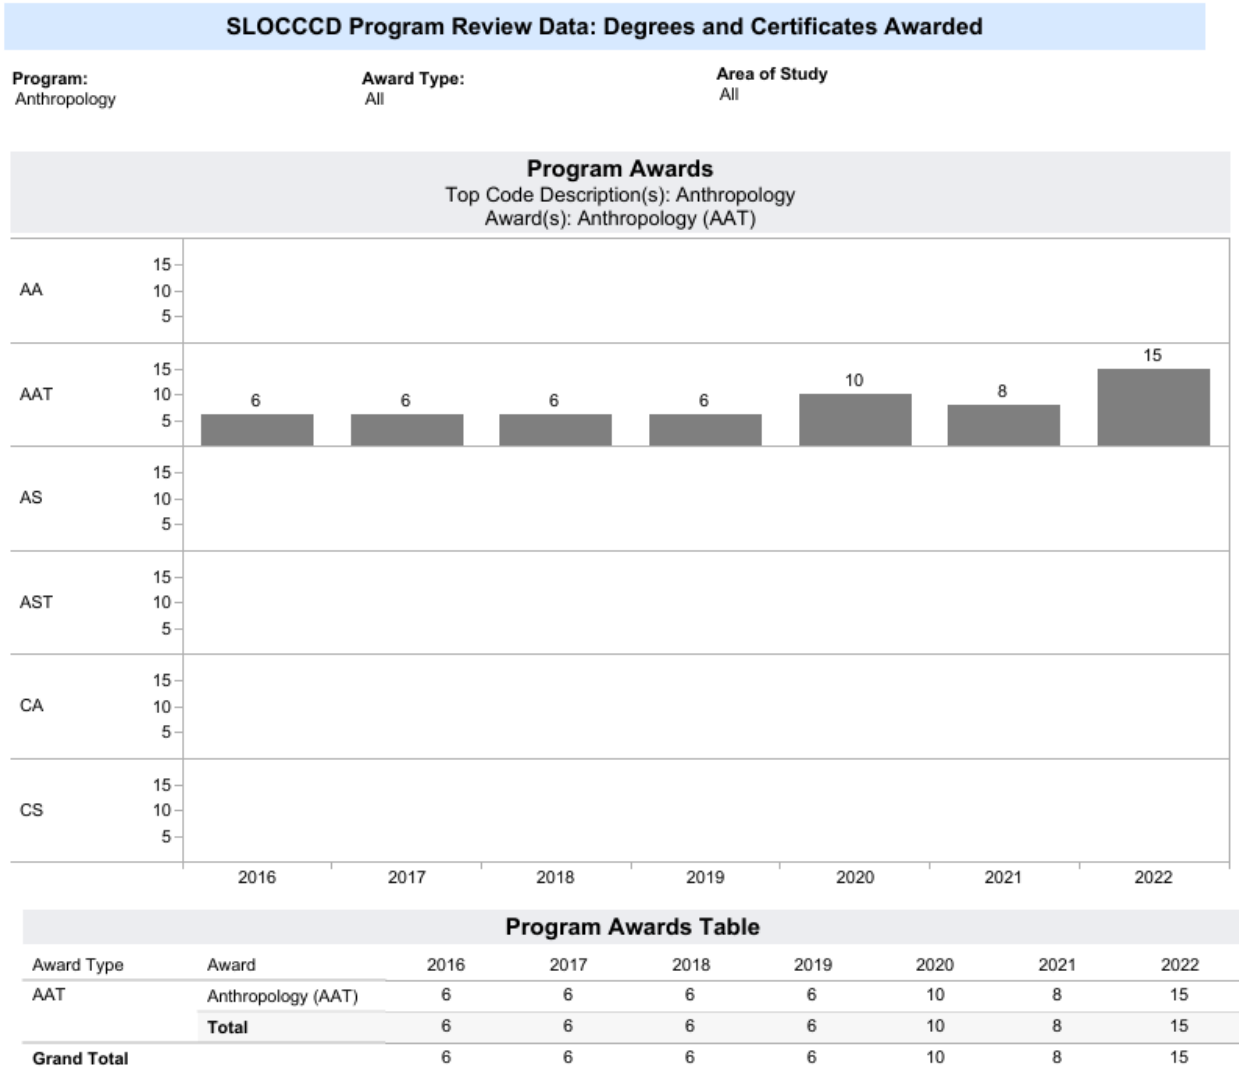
SLOCCCD Program Review Data: Degrees and Certificates Awarded

Program:
Anthropology

Award Type:
All

Area of Study
All

Program Awards
Top Code Description(s): Anthropology
Award(s): Anthropology (AAT)

AA 15 10 5

AAT 15 10 5
6 6 6 6 10 8 15

AS 15 10 5

AST 15 10 5

CA 15 10 5

CS 15 10 5

2016 2017 2018 2019 2020 2021 2022

Program Awards Table

| Award Type | Award | 2016 | 2017 | 2018 | 2019 | 2020 | 2021 | 2022 |
|---|---|---|---|---|---|---|---|---|
| AAT | Anthropology (AAT) | 6 | 6 | 6 | 6 | 10 | 8 | 15 |
| | Total | 6 | 6 | 6 | 6 | 10 | 8 | 15 |
| Grand Total | | 6 | 6 | 6 | 6 | 10 | 8 | 15 |